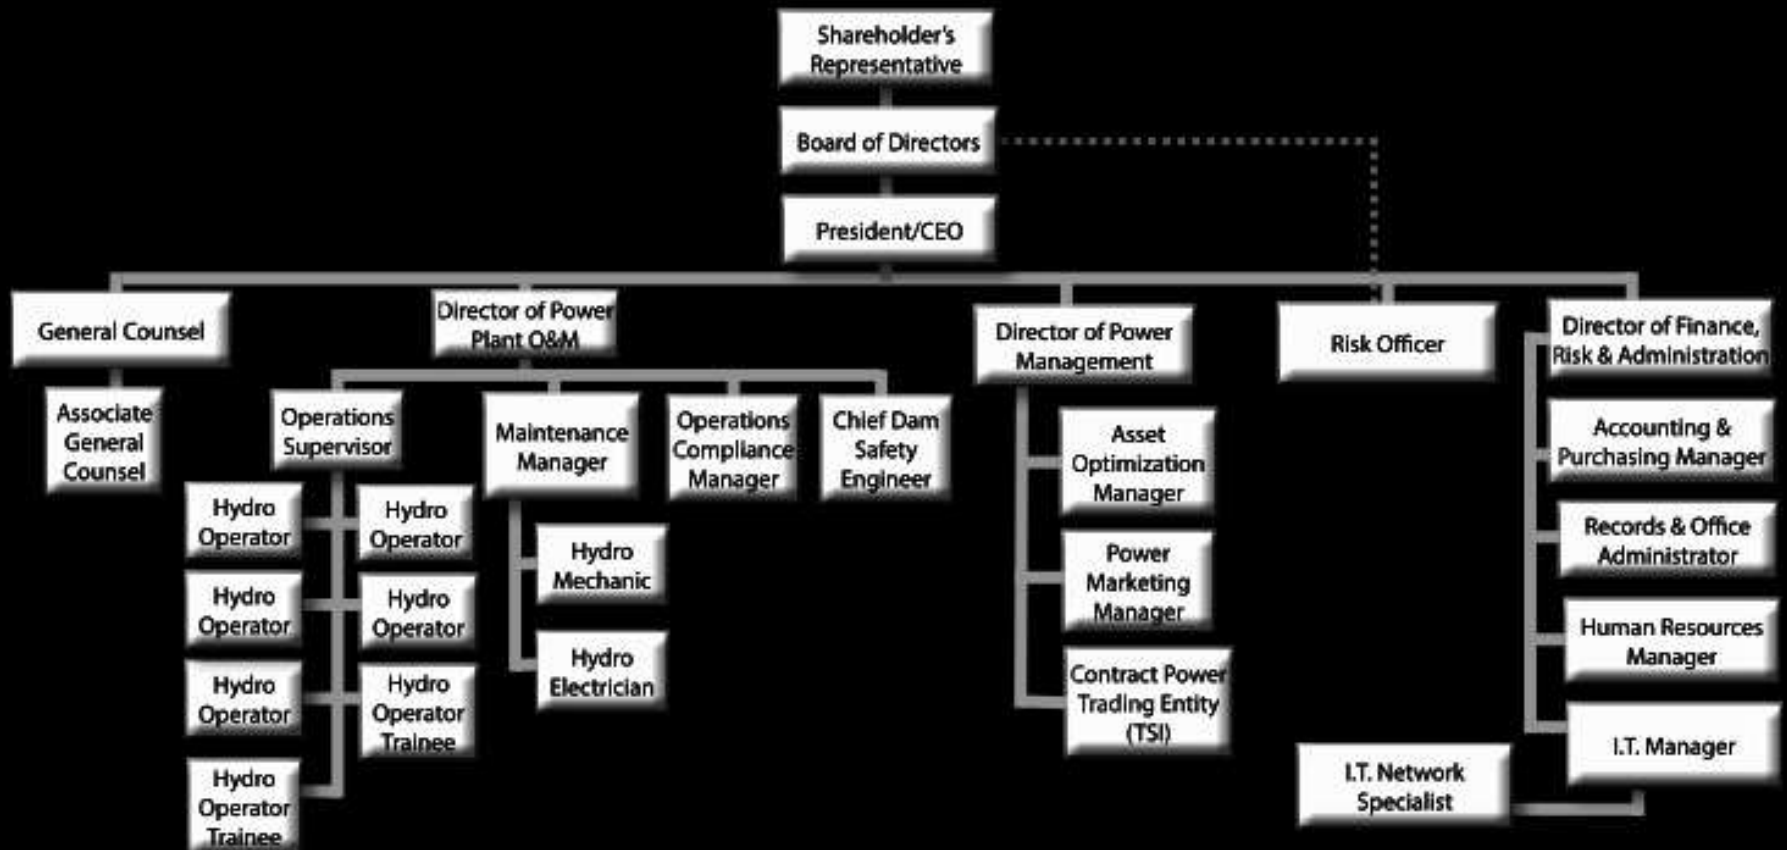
Shareholder's Representative

Board of Directors

President/CEO

General Counsel

Associate General Counsel

Director of Power Plant O&M

Operations Supervisor

Hydro Operator

Hydro Operator

Hydro Operator

Hydro Operator

Hydro Operator

Hydro Operator

Hydro Operator Trainee

Hydro Operator Trainee

Maintenance Manager

Hydro Mechanic

Hydro Electrician

Operations Compliance Manager

Chief Dam Safety Engineer

Director of Power Management

Asset Optimization Manager

Power Marketing Manager

Contract Power Trading Entity (TSI)

Risk Officer

Director of Finance, Risk & Administration

Accounting & Purchasing Manager

Records & Office Administrator

Human Resources Manager

I.T. Manager

I.T. Network Specialist